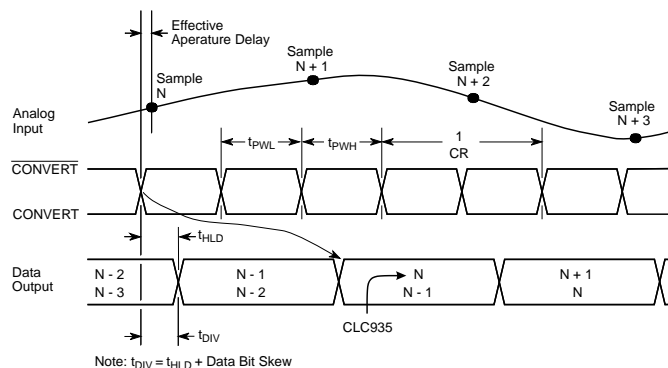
Effective Aperature Delay

Sample N

Sample N + 1

Sample N + 2

Sample N + 3

Analog Input

$t_{PWL}$

$t_{PWH}$

$\frac{1}{CR}$

$\overline{CONVERT}$

CONVERT

$t_{HLD}$

Data Output

N - 2
N - 3

N - 1
N - 2

N
N - 1

N + 1
N

CLC935

$t_{DIV}$

Note: $t_{DIV} = t_{HLD}$ + Data Bit Skew